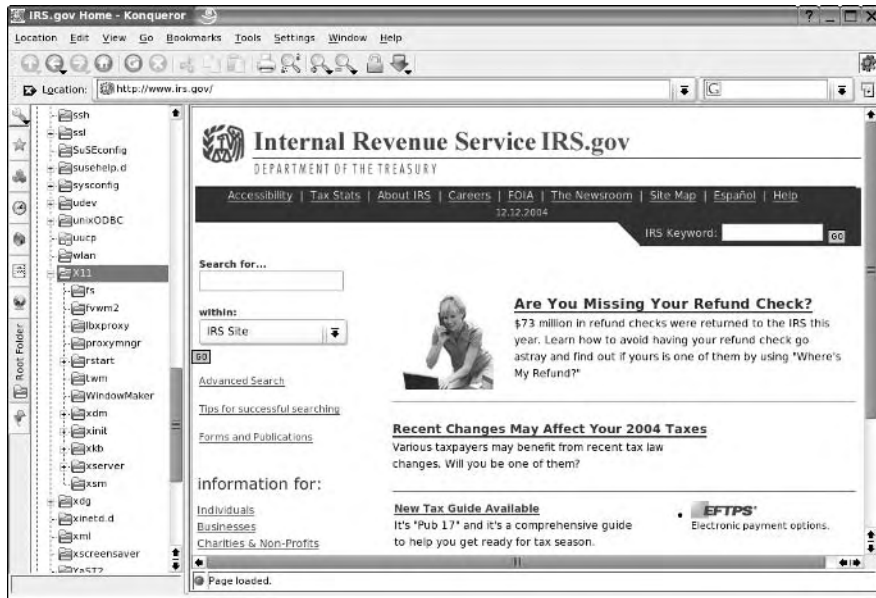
IRS.gov Home - Konqueror

? _ □ X

Location Edit View Go Bookmarks Tools Settings Window Help

Location: http://www.irs.gov/

ssh
ssl
SuSEconfig
susehelp.d
sysconfig
udev
unixODBC
uucp
wlan
X11
fs
fvwm2
lbxproxy
proxymngr
rstart
twm
WindowMaker
xdm
xinit
xkb
xserver
xsm
xdg
xinetd.d
xml
xscreensaver
YaST2

Root Folder

Internal Revenue Service IRS.gov

DEPARTMENT OF THE TREASURY

Accessibility | Tax Stats | About IRS | Careers | FOIA | The Newsroom | Site Map | Español | Help

12.12.2004

IRS Keyword: GO

Search for...

within:

IRS Site

GO

Advanced Search

Tips for successful searching

Forms and Publications

information for:

Individuals

Businesses

Charities & Non-Profits

Are You Missing Your Refund Check?

\$73 million in refund checks were returned to the IRS this year. Learn how to avoid having your refund check go astray and find out if yours is one of them by using "Where's My Refund?"

Recent Changes May Affect Your 2004 Taxes

Various taxpayers may benefit from recent tax law changes. Will you be one of them?

New Tax Guide Available

It's "Pub 17" and it's a comprehensive guide to help you get ready for tax season.

EFTPS

Electronic payment options.

Page loaded.